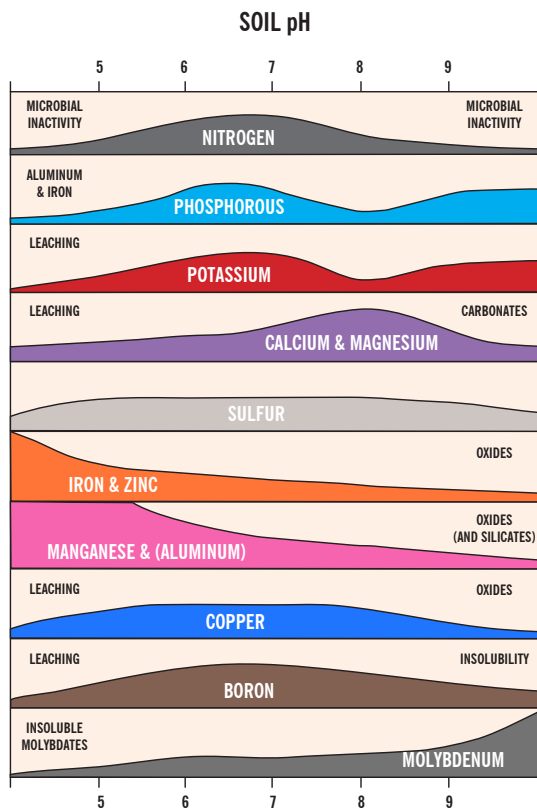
SOIL pH

5 6 7 8 9

MICROBIAL INACTIVITY

NITROGEN

MICROBIAL INACTIVITY

ALUMINUM & IRON

PHOSPHOROUS

LEACHING

POTASSIUM

LEACHING

CARBONATES

CALCIUM & MAGNESIUM

SULFUR

OXIDES

IRON & ZINC

OXIDES (AND SILICATES)

MANGANESE & (ALUMINUM)

LEACHING

OXIDES

COPPER

LEACHING

INSOLUBILITY

BORON

INSOLUBLE MOLYBDATES

MOLYBDENUM

5 6 7 8 9